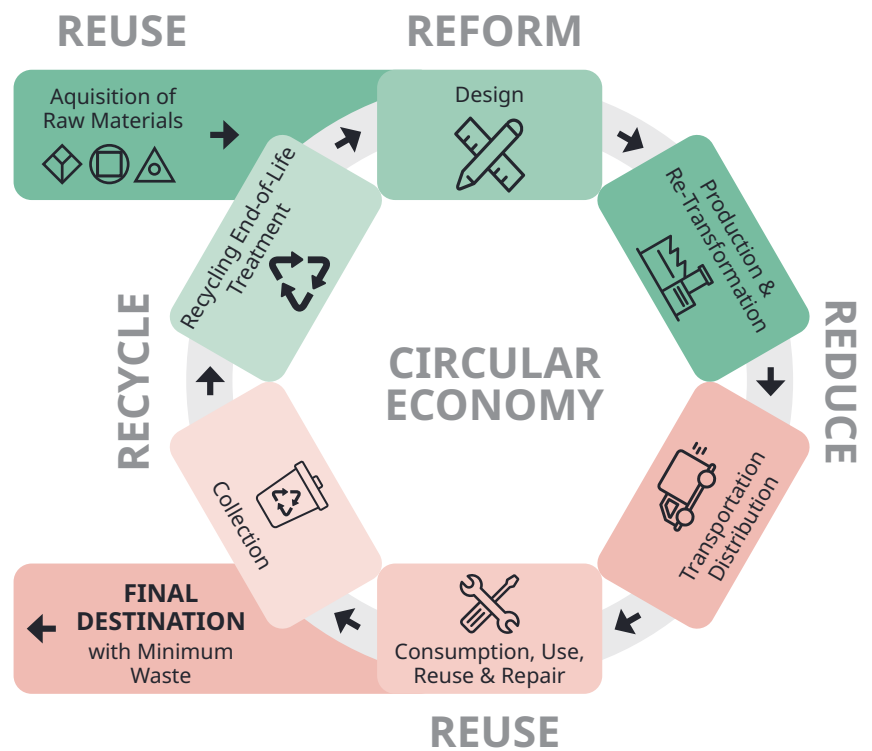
REUSE

REFORM

Aquisition of Raw Materials

Design

Production & Re-Transformation

REDUCE

Transportation Distribution

CIRCULAR ECONOMY

RECYCLE

Recycling End-of-Life Treatment

Collection

FINAL DESTINATION with Minimum Waste

Consumption, Use, Reuse & Repair

REUSE